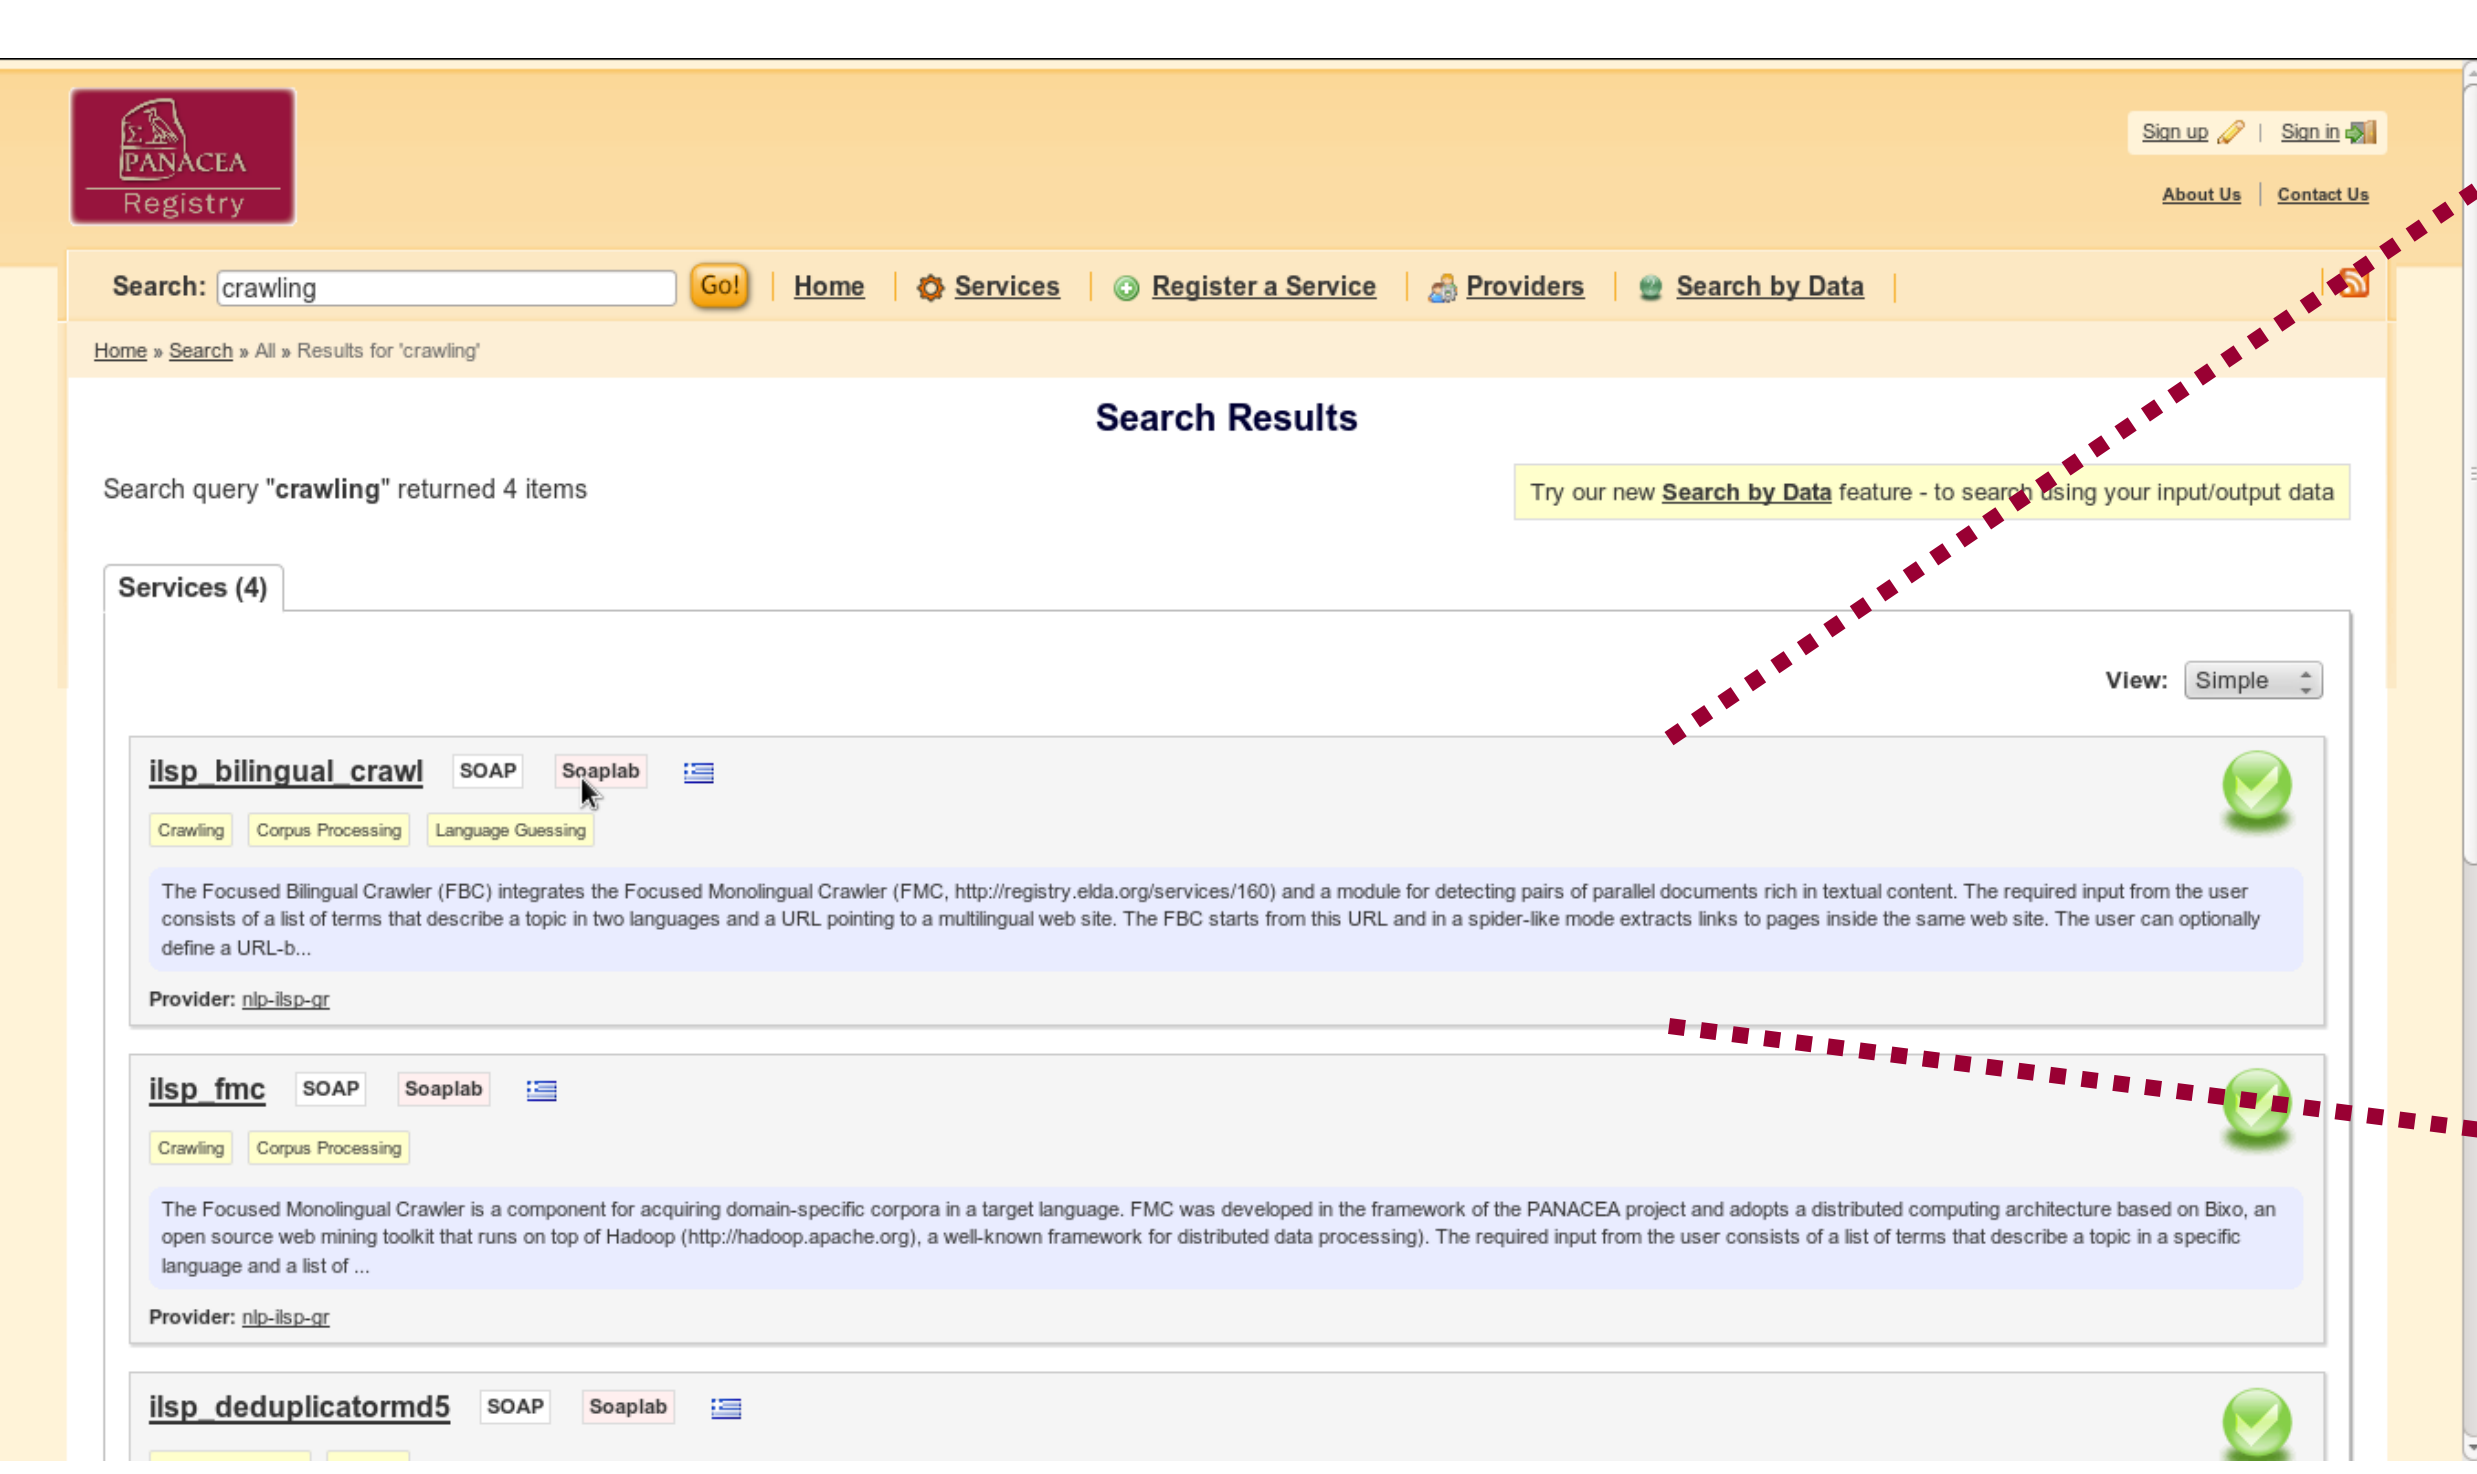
PANACEA Registry

Sign up | Sign in

About Us | Contact Us

Search: crawling Go! | Home | Services | Register a Service | Providers | Search by Data |

Home » Search » All » Results for 'crawling'

Search Results

Search query "crawling" returned 4 items

Try our new Search by Data feature - to search using your input/output data

Services (4)

View: Simple

ilsp_bilingual_crawl SOAP Soaplab

Crawling Corpus Processing Language Guessing

The Focused Bilingual Crawler (FBC) integrates the Focused Monolingual Crawler (FMC, http://registry.elda.org/services/160) and a module for detecting pairs of parallel documents rich in textual content. The required input from the user consists of a list of terms that describe a topic in two languages and a URL pointing to a multilingual web site. The FBC starts from this URL and in a spider-like mode extracts links to pages inside the same web site. The user can optionally define a URL-b...

Provider: nlp-ilsp-gr

ilsp_fmc SOAP Soaplab

Crawling Corpus Processing

The Focused Monolingual Crawler is a component for acquiring domain-specific corpora in a target language. FMC was developed in the framework of the PANACEA project and adopts a distributed computing architecture based on Bixo, an open source web mining toolkit that runs on top of Hadoop (http://hadoop.apache.org), a well-known framework for distributed data processing). The required input from the user consists of a list of terms that describe a topic in a specific language and a list of ...

Provider: nlp-ilsp-gr

ilsp_deduplicatormd5 SOAP Soaplab